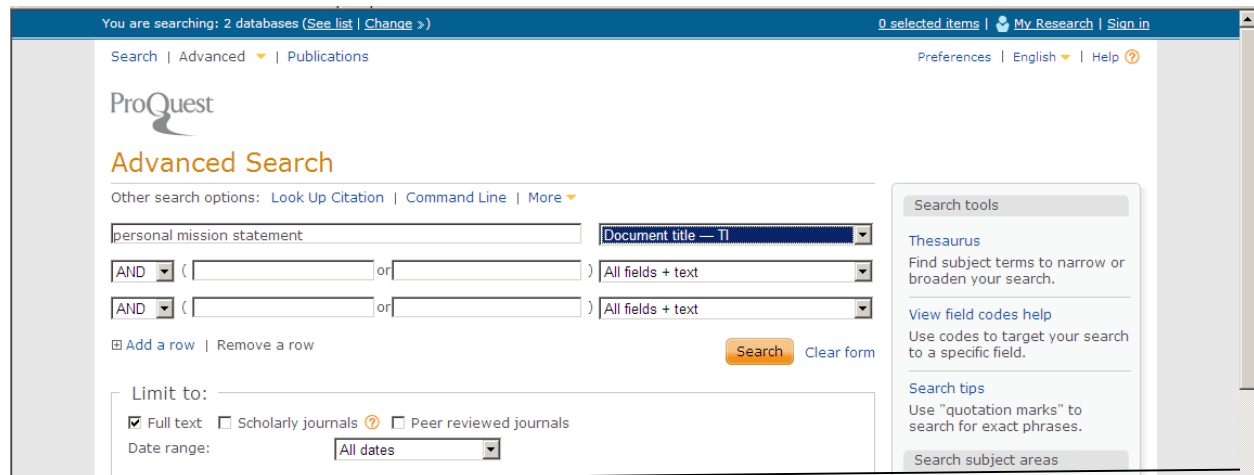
You are searching: 2 databases (See list | Change »)

0 selected items | My Research | Sign in

Search | Advanced | Publications

Preferences | English | Help ?

ProQuest

Advanced Search

Other search options: Look Up Citation | Command Line | More

personal mission statement

Document title — TI

AND ( or ) All fields + text

AND ( or ) All fields + text

⊞ Add a row | Remove a row

Search

Clear form

Limit to:

☑ Full text ☐ Scholarly journals ? ☐ Peer reviewed journals

Date range: All dates

Search tools

Thesaurus

Find subject terms to narrow or broaden your search.

View field codes help

Use codes to target your search to a specific field.

Search tips

Use "quotation marks" to search for exact phrases.

Search subject areas